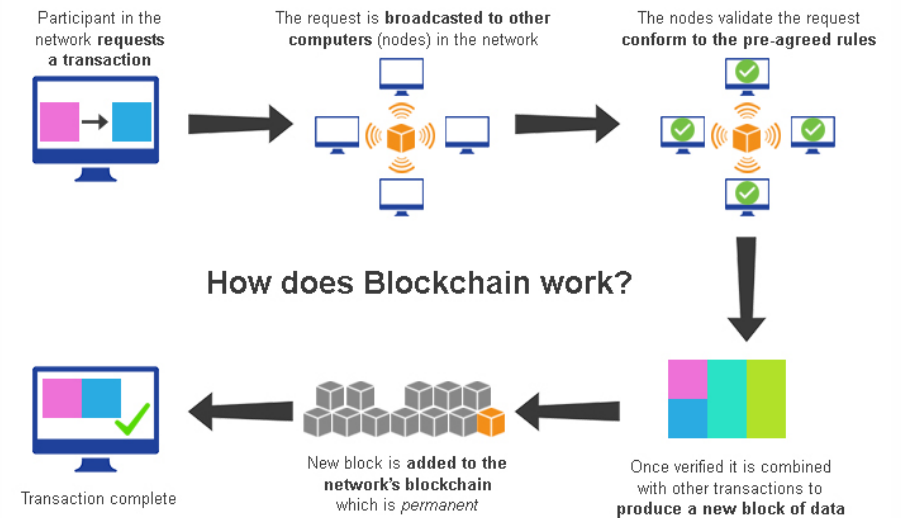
Participant in the network **requests a transaction**

The request is **broadcasted to other computers** (nodes) in the network

The nodes validate the request **conform to the pre-agreed rules**

How does Blockchain work?

Once verified it is combined with other transactions to **produce a new block of data**

New block is **added to the network's blockchain** which is *permanent*

Transaction complete